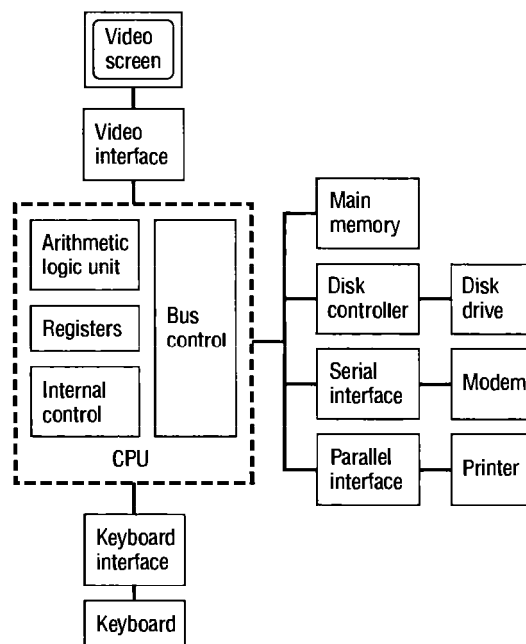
Video screen

Video interface

Arithmetic logic unit

Registers

Internal control

Bus control

CPU

Keyboard interface

Keyboard

Main memory

Disk controller

Disk drive

Serial interface

Modem

Parallel interface

Printer